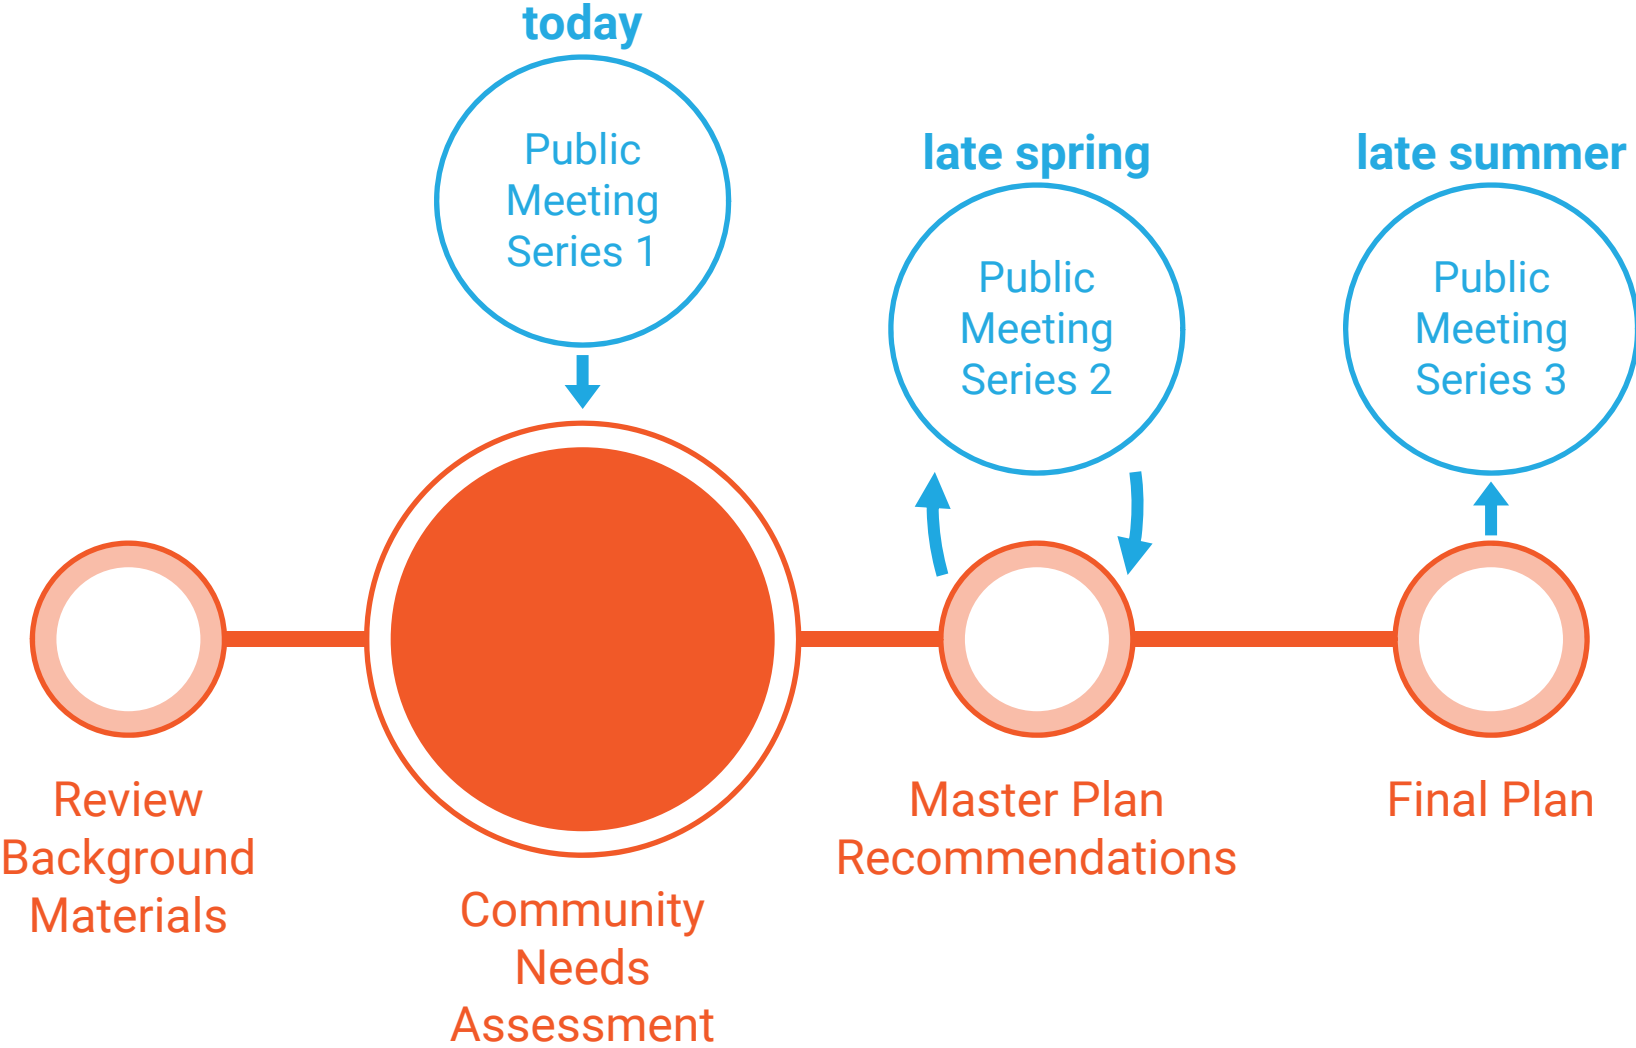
today

Public Meeting Series 1

late spring

Public Meeting Series 2

late summer

Public Meeting Series 3

Review Background Materials

Community Needs Assessment

Master Plan Recommendations

Final Plan